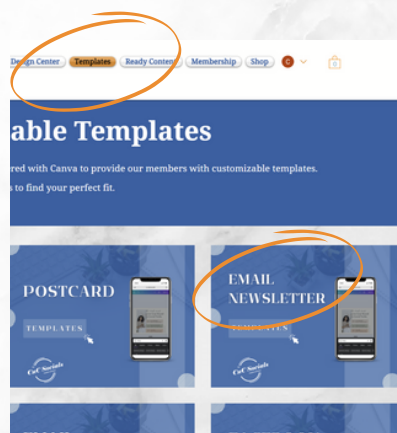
Design Center Templates Ready Content Membership Shop C 0

able Templates

red with Canva to provide our members with customizable templates.
s to find your perfect fit.

POSTCARD
TEMPLATES
CoC Socials

EMAIL NEWSLETTER
TEMPLATES
CoC Socials